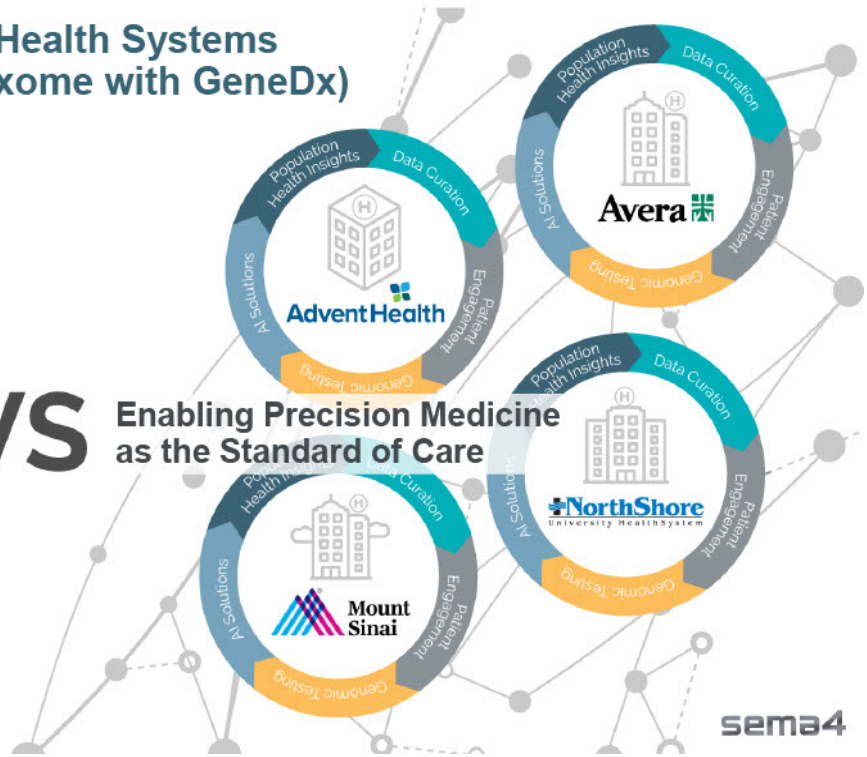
Health Systems
xome with GeneDx)

Population Health Insights
Data Curation
Patient Engagement
Genomic Testing
AI Solutions
Avera

Population Health Insights
Data Curation
Patient Engagement
Genomic Testing
AI Solutions
AdventHealth

VS
Enabling Precision Medicine as the Standard of Care

Population Health Insights
Data Curation
Patient Engagement
Genomic Testing
AI Solutions
NorthShore
University HealthSystem

Population Health Insights
Data Curation
Patient Engagement
Genomic Testing
AI Solutions
Mount Sinai

sema4